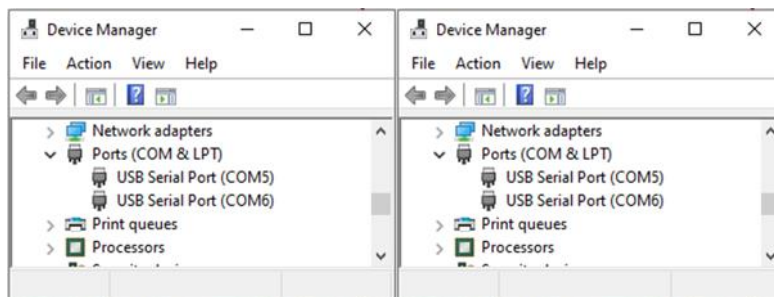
Device Manager

File Action View Help

Network adapters
Ports (COM & LPT)
USB Serial Port (COM5)
USB Serial Port (COM6)
Print queues
Processors

Device Manager

File Action View Help

Network adapters
Ports (COM & LPT)
USB Serial Port (COM5)
USB Serial Port (COM6)
Print queues
Processors